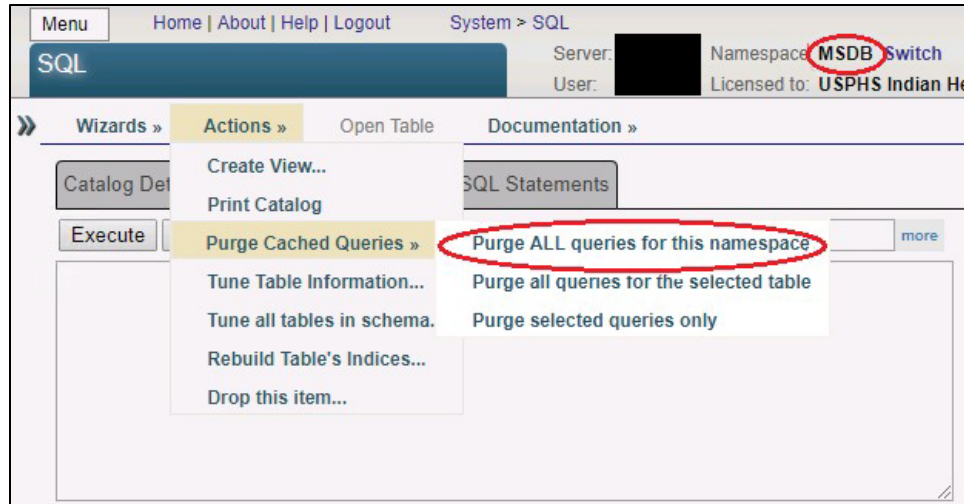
Menu
Home | About | Help | Logout
System > SQL
SQL
Server:
User:
Namespace: MSDB Switch
Licensed to: USPHS Indian He

»
Wizards »
Actions »
Open Table
Documentation »

Create View...
Print Catalog
Purge Cached Queries »
Tune Table Information...
Tune all tables in schema.
Rebuild Table's Indices...
Drop this item...

Purge ALL queries for this namespace
Purge all queries for the selected table
Purge selected queries only

Catalog Det
SQL Statements
Execute
more